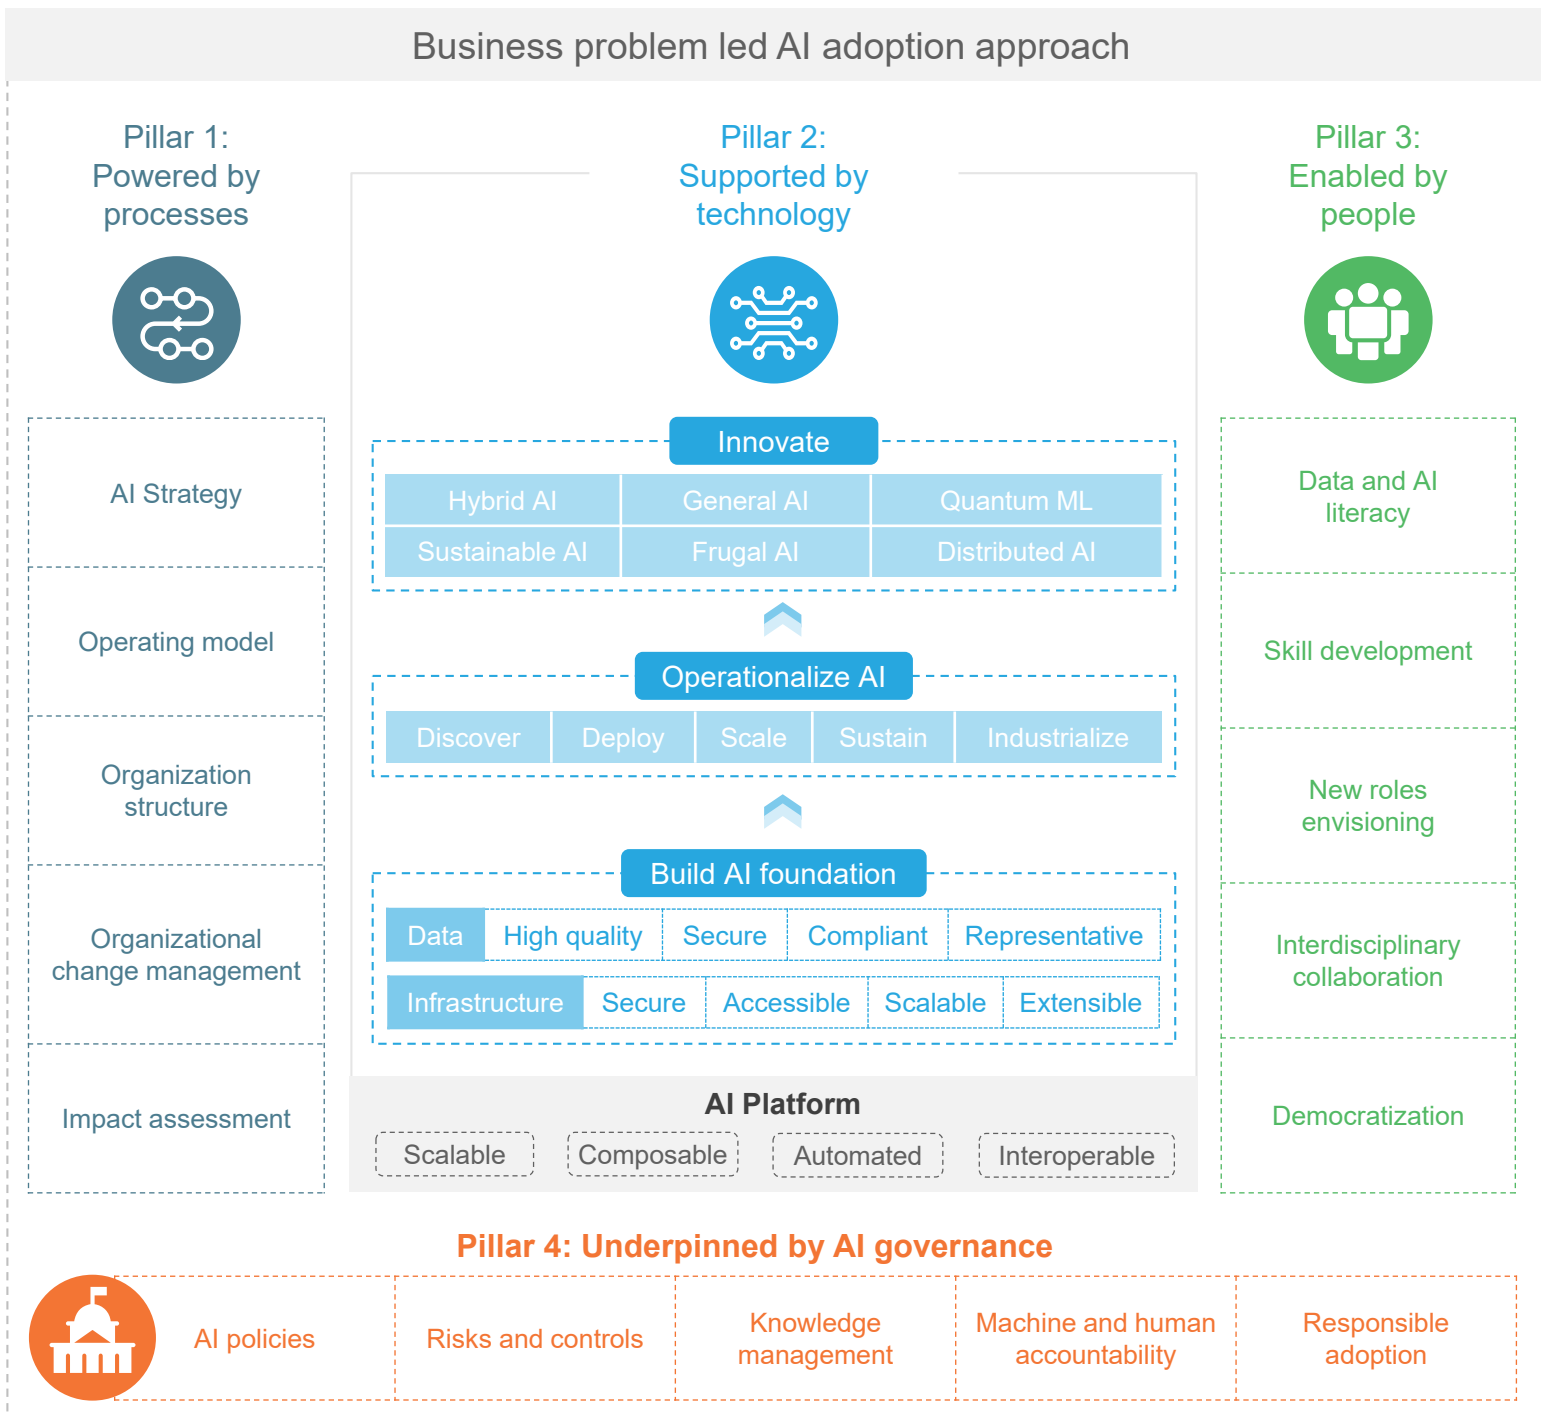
Business problem led AI adoption approach

Pillar 1: Powered by processes

AI Strategy

Operating model

Organization structure

Organizational change management

Impact assessment

Pillar 2: Supported by technology

Innovate

| Hybrid AI | General AI | Quantum ML |
|---|---|---|
| Sustainable AI | Frugal AI | Distributed AI |

Operationalize AI

| Discover | Deploy | Scale | Sustain | Industrialize |
|---|---|---|---|---|

Build AI foundation

| Data | High quality | Secure | Compliant | Representative |
|---|---|---|---|---|
| Infrastructure | Secure | Accessible | Scalable | Extensible |

AI Platform

Scalable Composable Automated Interoperable

Pillar 3: Enabled by people

Data and AI literacy

Skill development

New roles envisioning

Interdisciplinary collaboration

Democratization

Pillar 4: Underpinned by AI governance

AI policies

Risks and controls

Knowledge management

Machine and human accountability

Responsible adoption